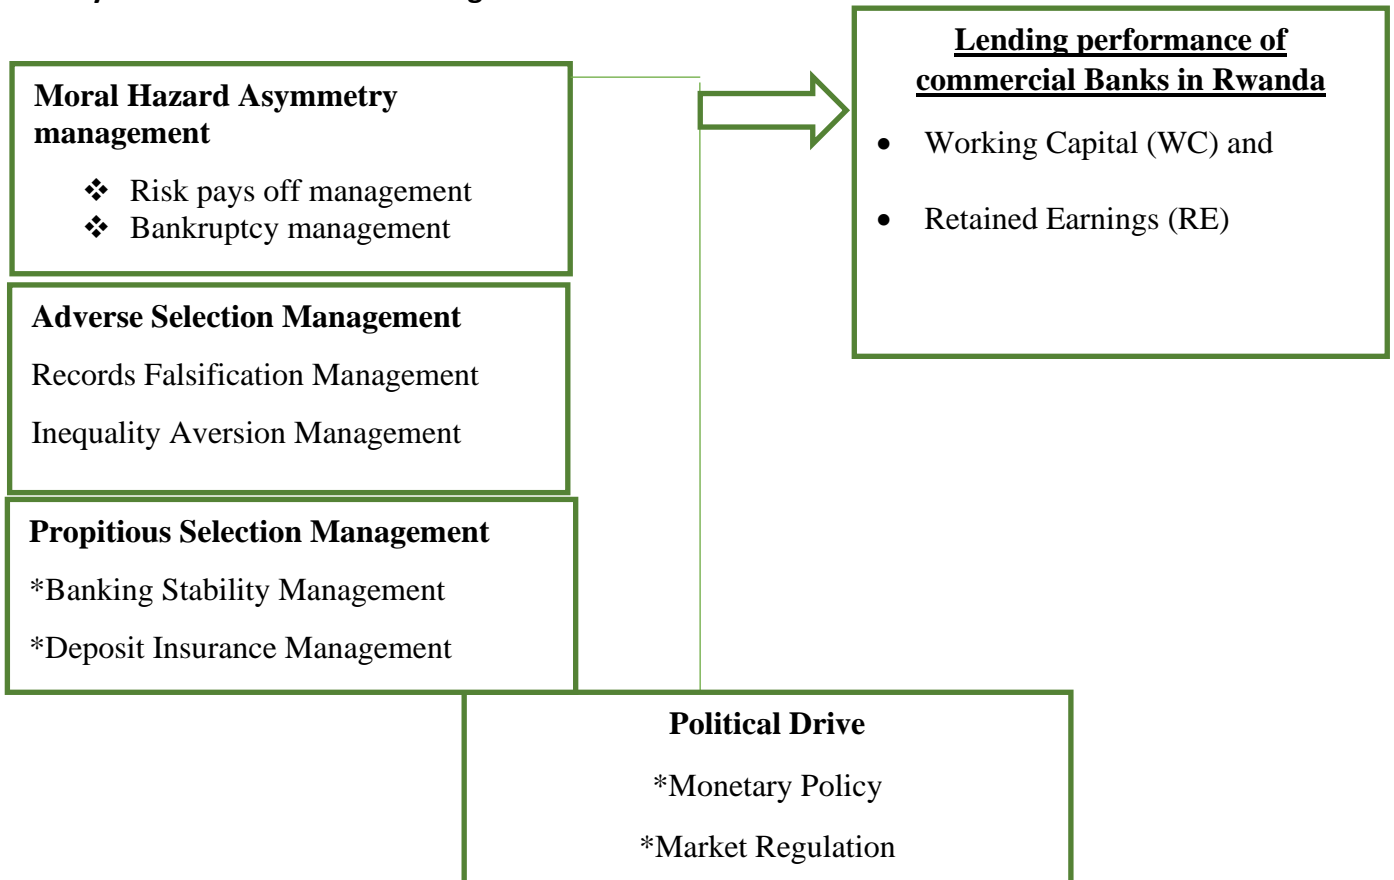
Moral Hazard Asymmetry management

❖ Risk pays off management
❖ Bankruptcy management

Adverse Selection Management

Records Falsification Management

Inequality Aversion Management

Propitious Selection Management

*Banking Stability Management

*Deposit Insurance Management

Lending performance of commercial Banks in Rwanda

• Working Capital (WC) and

• Retained Earnings (RE)

Political Drive

*Monetary Policy

*Market Regulation